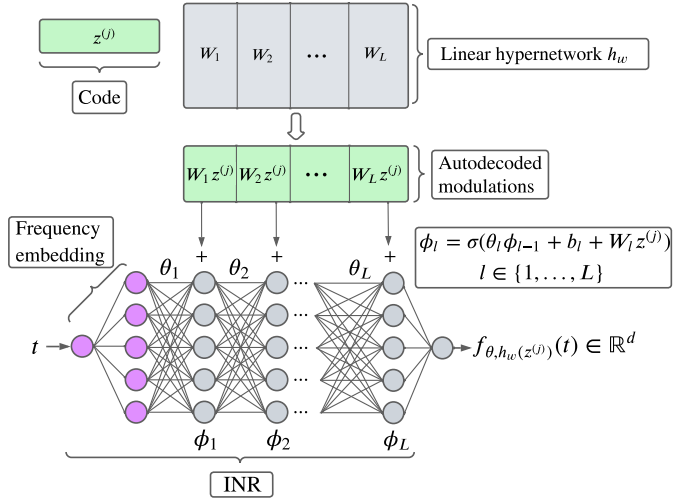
$z^{(j)}$

Code

$W_1$ | $W_2$ | $\cdots$ | $W_L$

Linear hypernetwork $h_w$

$W_1 z^{(j)}$ | $W_2 z^{(j)}$ | $\cdots$ | $W_L z^{(j)}$

Autodecoded modulations

Frequency embedding

$\theta_1$ + $\theta_2$ + ... $\theta_L$ +

$\phi_l = \sigma(\theta_l \phi_{l-1} + b_l + W_l z^{(j)})$
$l \in \{1, \ldots, L\}$

$t$

... ... ... ...

$f_{\theta, h_w(z^{(j)})}(t) \in \mathbb{R}^d$

$\phi_1$ $\phi_2$ $\phi_L$

INR